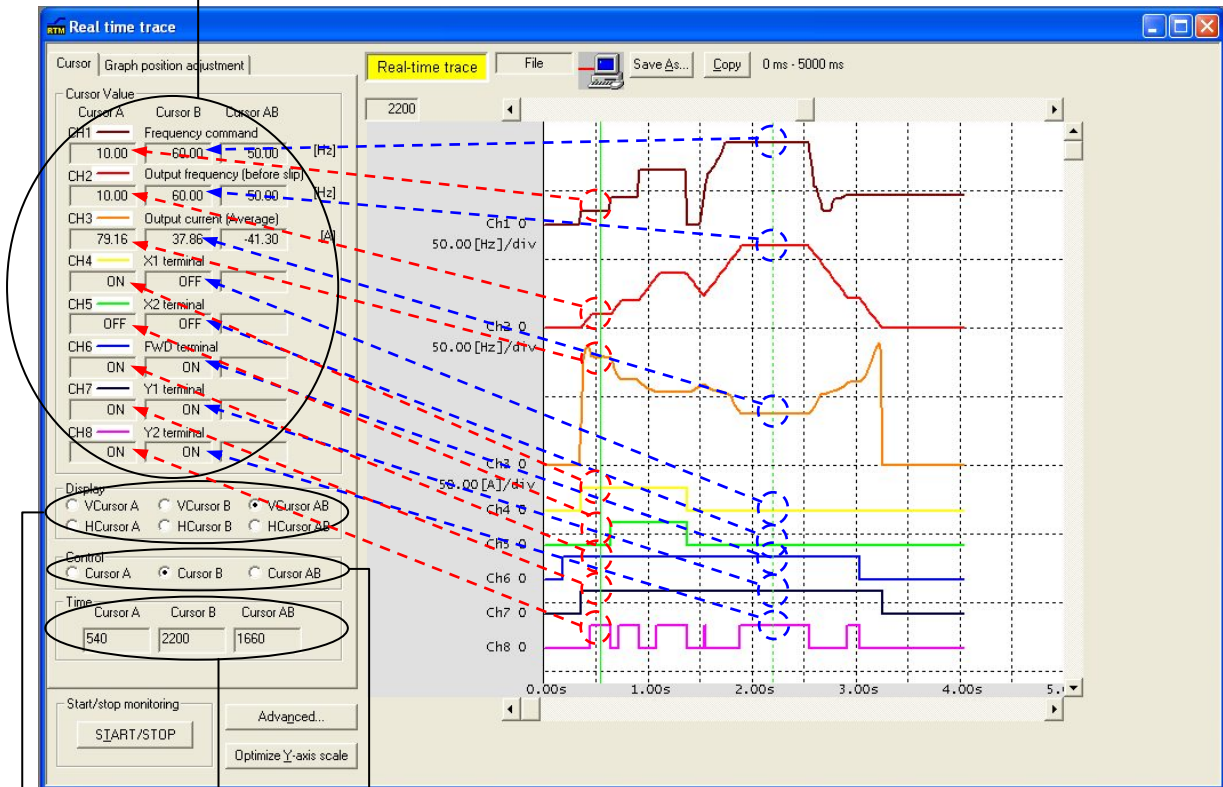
RTM Real time trace

Cursor | Graph position adjustment

Cursor Value
Cursor A Cursor B Cursor AB
CH1 Frequency command
10.00 60.00 50.00 [Hz]
CH2 Output frequency (before slip)
10.00 60.00 50.00 [Hz]
CH3 Output current (Average)
79.16 37.86 -41.30 [A]
CH4 X1 terminal
ON OFF
CH5 X2 terminal
OFF OFF
CH6 FWD terminal
ON ON
CH7 Y1 terminal
ON ON
CH8 Y2 terminal
ON ON

Display
VCursor A VCursor B VCursor AB
HCursor A HCursor B HCursor AB

Control
Cursor A Cursor B Cursor AB

Time
Cursor A Cursor B Cursor AB
540 2200 1660

Start/stop monitoring
START/STOP

Advanced...

Optimize Y-axis scale

Real-time trace | File | Save As... | Copy | 0 ms - 5000 ms

2200

Ch1 0
50.00 [Hz]/div
Ch2 0
50.00 [Hz]/div
Ch3 0
50.00 [A]/div
Ch4 0
Ch5 0
Ch6 0
Ch7 0
Ch8 0

0.00s 1.00s 2.00s 3.00s 4.00s 5.